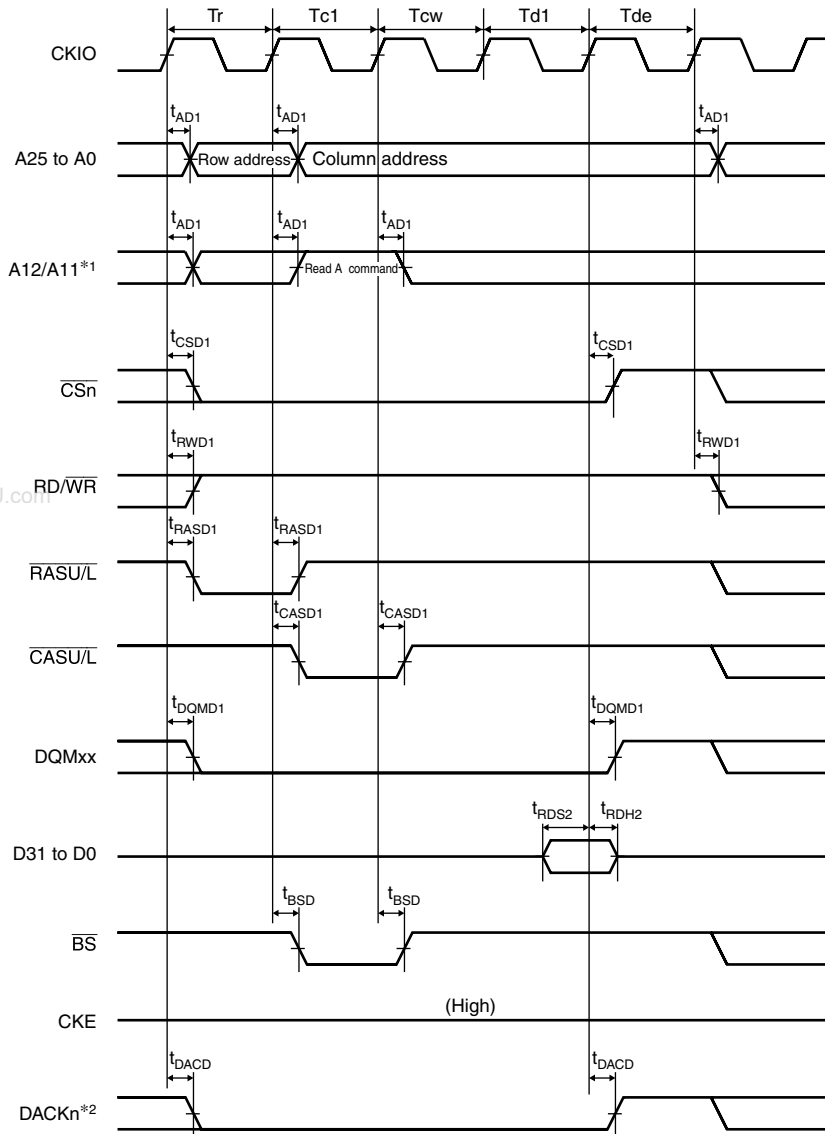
Tr Tc1 Tcw Td1 Tde

CKIO

$t_{AD1}$ $t_{AD1}$ $t_{AD1}$

A25 to A0 Row address Column address

$t_{AD1}$ $t_{AD1}$ $t_{AD1}$

A12/A11*1 Read A command

$t_{CSD1}$ $t_{CSD1}$

$\overline{CSn}$

$t_{RWD1}$ $t_{RWD1}$

RD/$\overline{WR}$

u.com

$t_{RASD1}$ $t_{RASD1}$

$\overline{RASU/L}$

$t_{CASD1}$ $t_{CASD1}$

$\overline{CASU/L}$

$t_{DQMD1}$ $t_{DQMD1}$

DQMxx

$t_{RDS2}$ $t_{RDH2}$

D31 to D0

$t_{BSD}$ $t_{BSD}$

$\overline{BS}$

(High)

CKE

$t_{DACD}$ $t_{DACD}$

DACKn*2